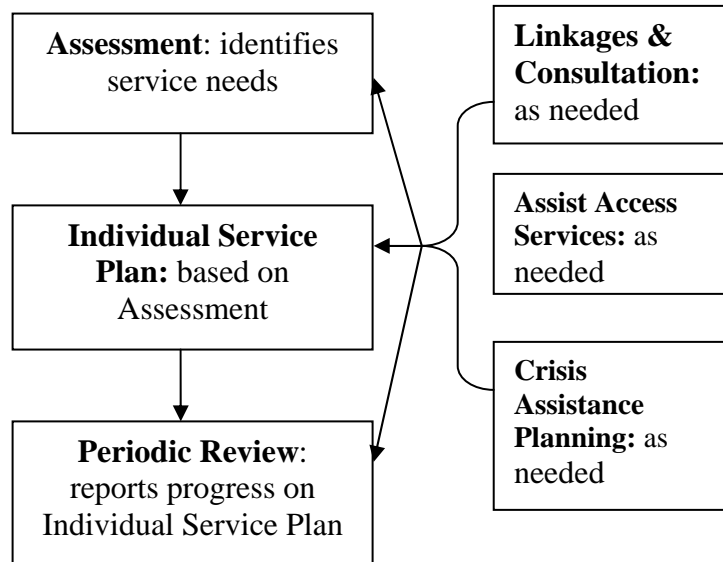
Assessment: identifies service needs

Individual Service Plan: based on Assessment

Periodic Review: reports progress on Individual Service Plan

Linkages & Consultation: as needed

Assist Access Services: as needed

Crisis Assistance Planning: as needed